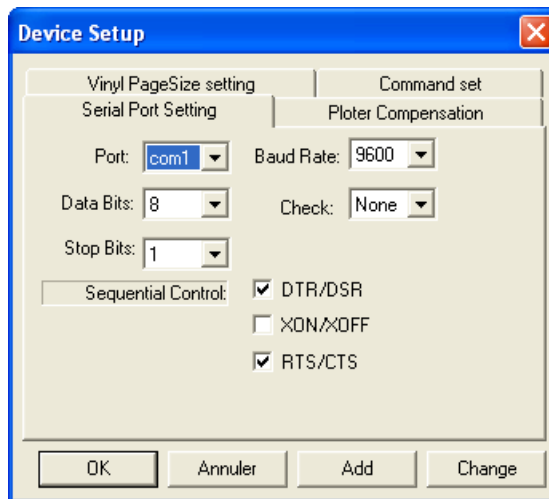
Device Setup

Vinyl PageSize setting
Command set
Serial Port Setting
Ploter Compensation

Port: com1
Baud Rate: 9600
Data Bits: 8
Check: None
Stop Bits: 1

Sequential Control:
DTR/DSR
XON/XOFF
RTS/CTS

OK
Annuler
Add
Change